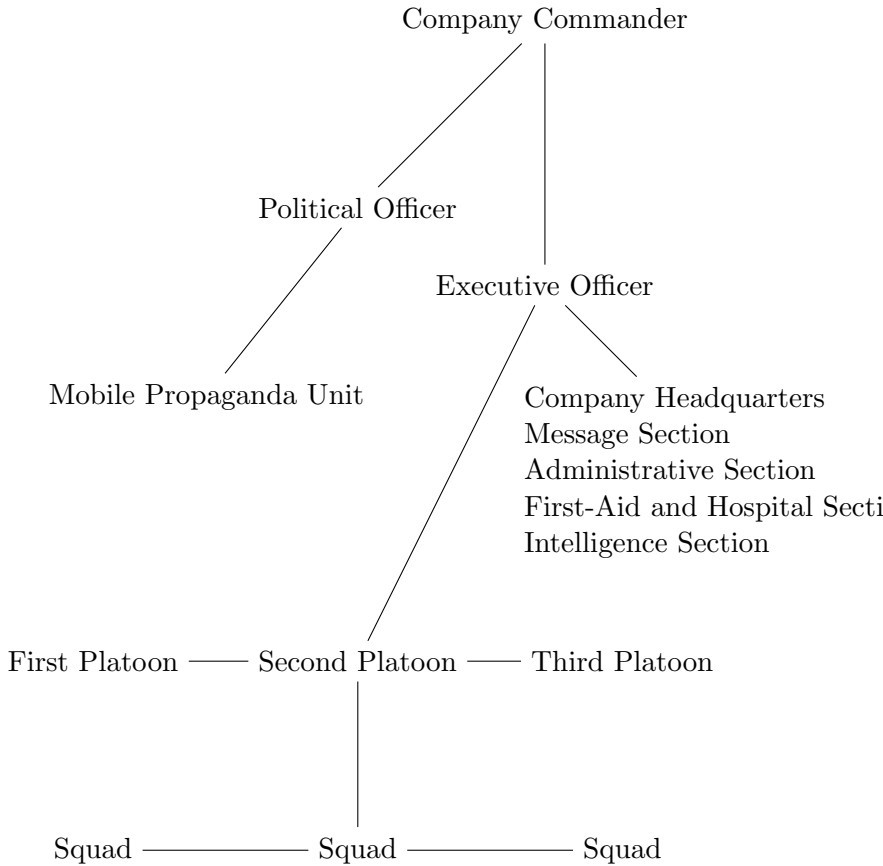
Company Commander

Political Officer

Executive Officer

Mobile Propaganda Unit

Company Headquarters
Message Section
Administrative Section
First-Aid and Hospital Secti
Intelligence Section

First Platoon Second Platoon Third Platoon

Squad Squad Squad